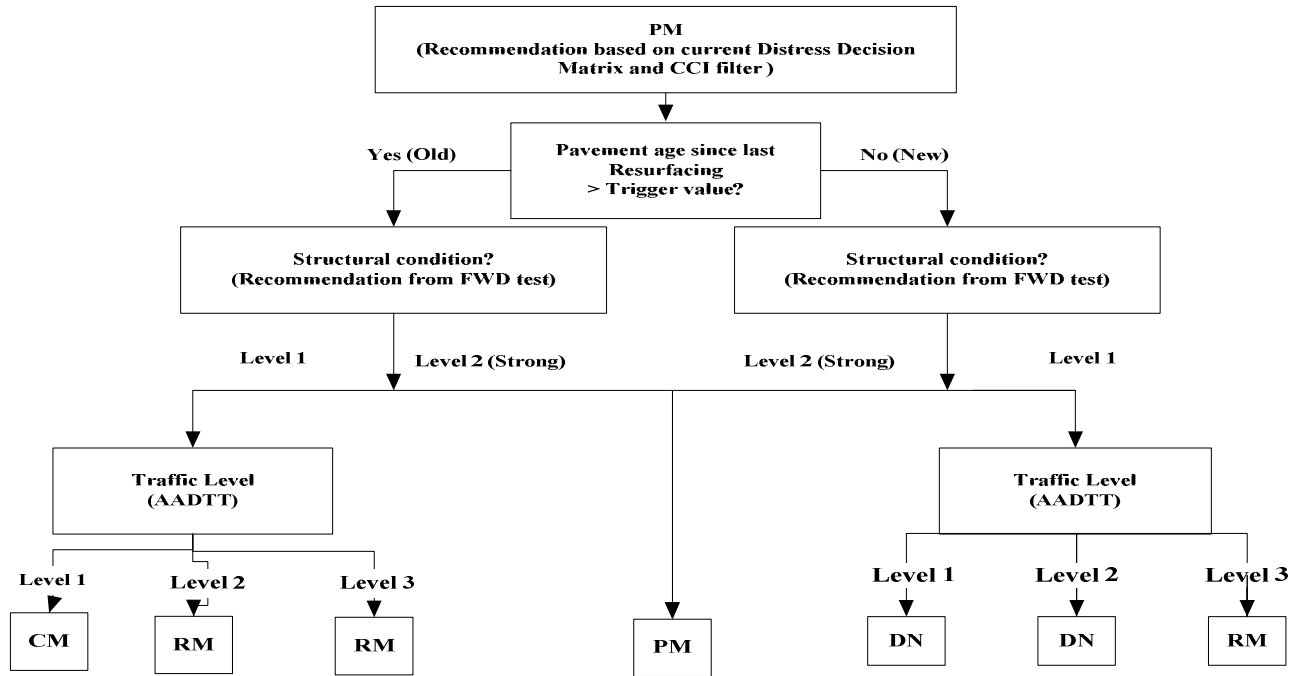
PM
(Recommendation based on current Distress Decision Matrix and CCI filter )

Pavement age since last Resurfacing > Trigger value?

Yes (Old)

No (New)

Structural condition?
(Recommendation from FWD test)

Structural condition?
(Recommendation from FWD test)

Level 1

Level 2 (Strong)

Level 2 (Strong)

Level 1

Traffic Level
(AADTT)

Traffic Level
(AADTT)

Level 1

Level 2

Level 3

Level 1

Level 2

Level 3

CM

RM

RM

PM

DN

DN

RM